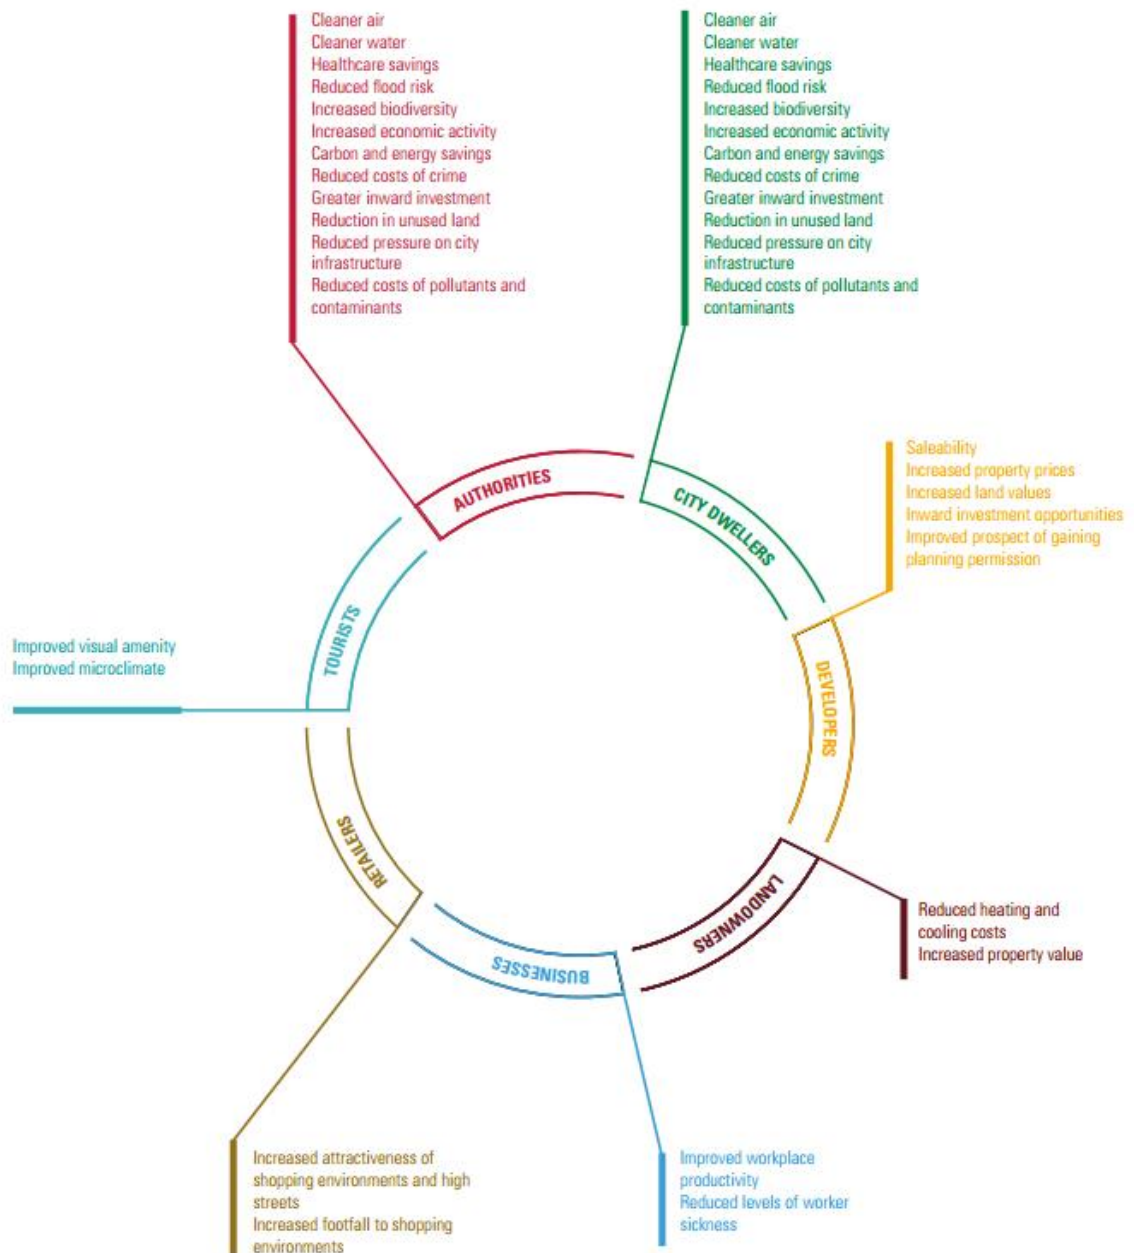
Cleaner air
Cleaner water
Healthcare savings
Reduced flood risk
Increased biodiversity
Increased economic activity
Carbon and energy savings
Reduced costs of crime
Greater inward investment
Reduction in unused land
Reduced pressure on city infrastructure
Reduced costs of pollutants and contaminants

Cleaner air
Cleaner water
Healthcare savings
Reduced flood risk
Increased biodiversity
Increased economic activity
Carbon and energy savings
Reduced costs of crime
Greater inward investment
Reduction in unused land
Reduced pressure on city infrastructure
Reduced costs of pollutants and contaminants

AUTHORITIES

CITY DWELLERS

Saleability
Increased property prices
Increased land values
Inward investment opportunities
Improved prospect of gaining planning permission

DEVELOPERS

TOURISTS

Improved visual amenity
Improved microclimate

RETAILERS

LANDOWNERS

Reduced heating and cooling costs
Increased property value

BUSINESSES

Increased attractiveness of shopping environments and high streets
Increased footfall to shopping environments

Improved workplace productivity
Reduced levels of worker sickness